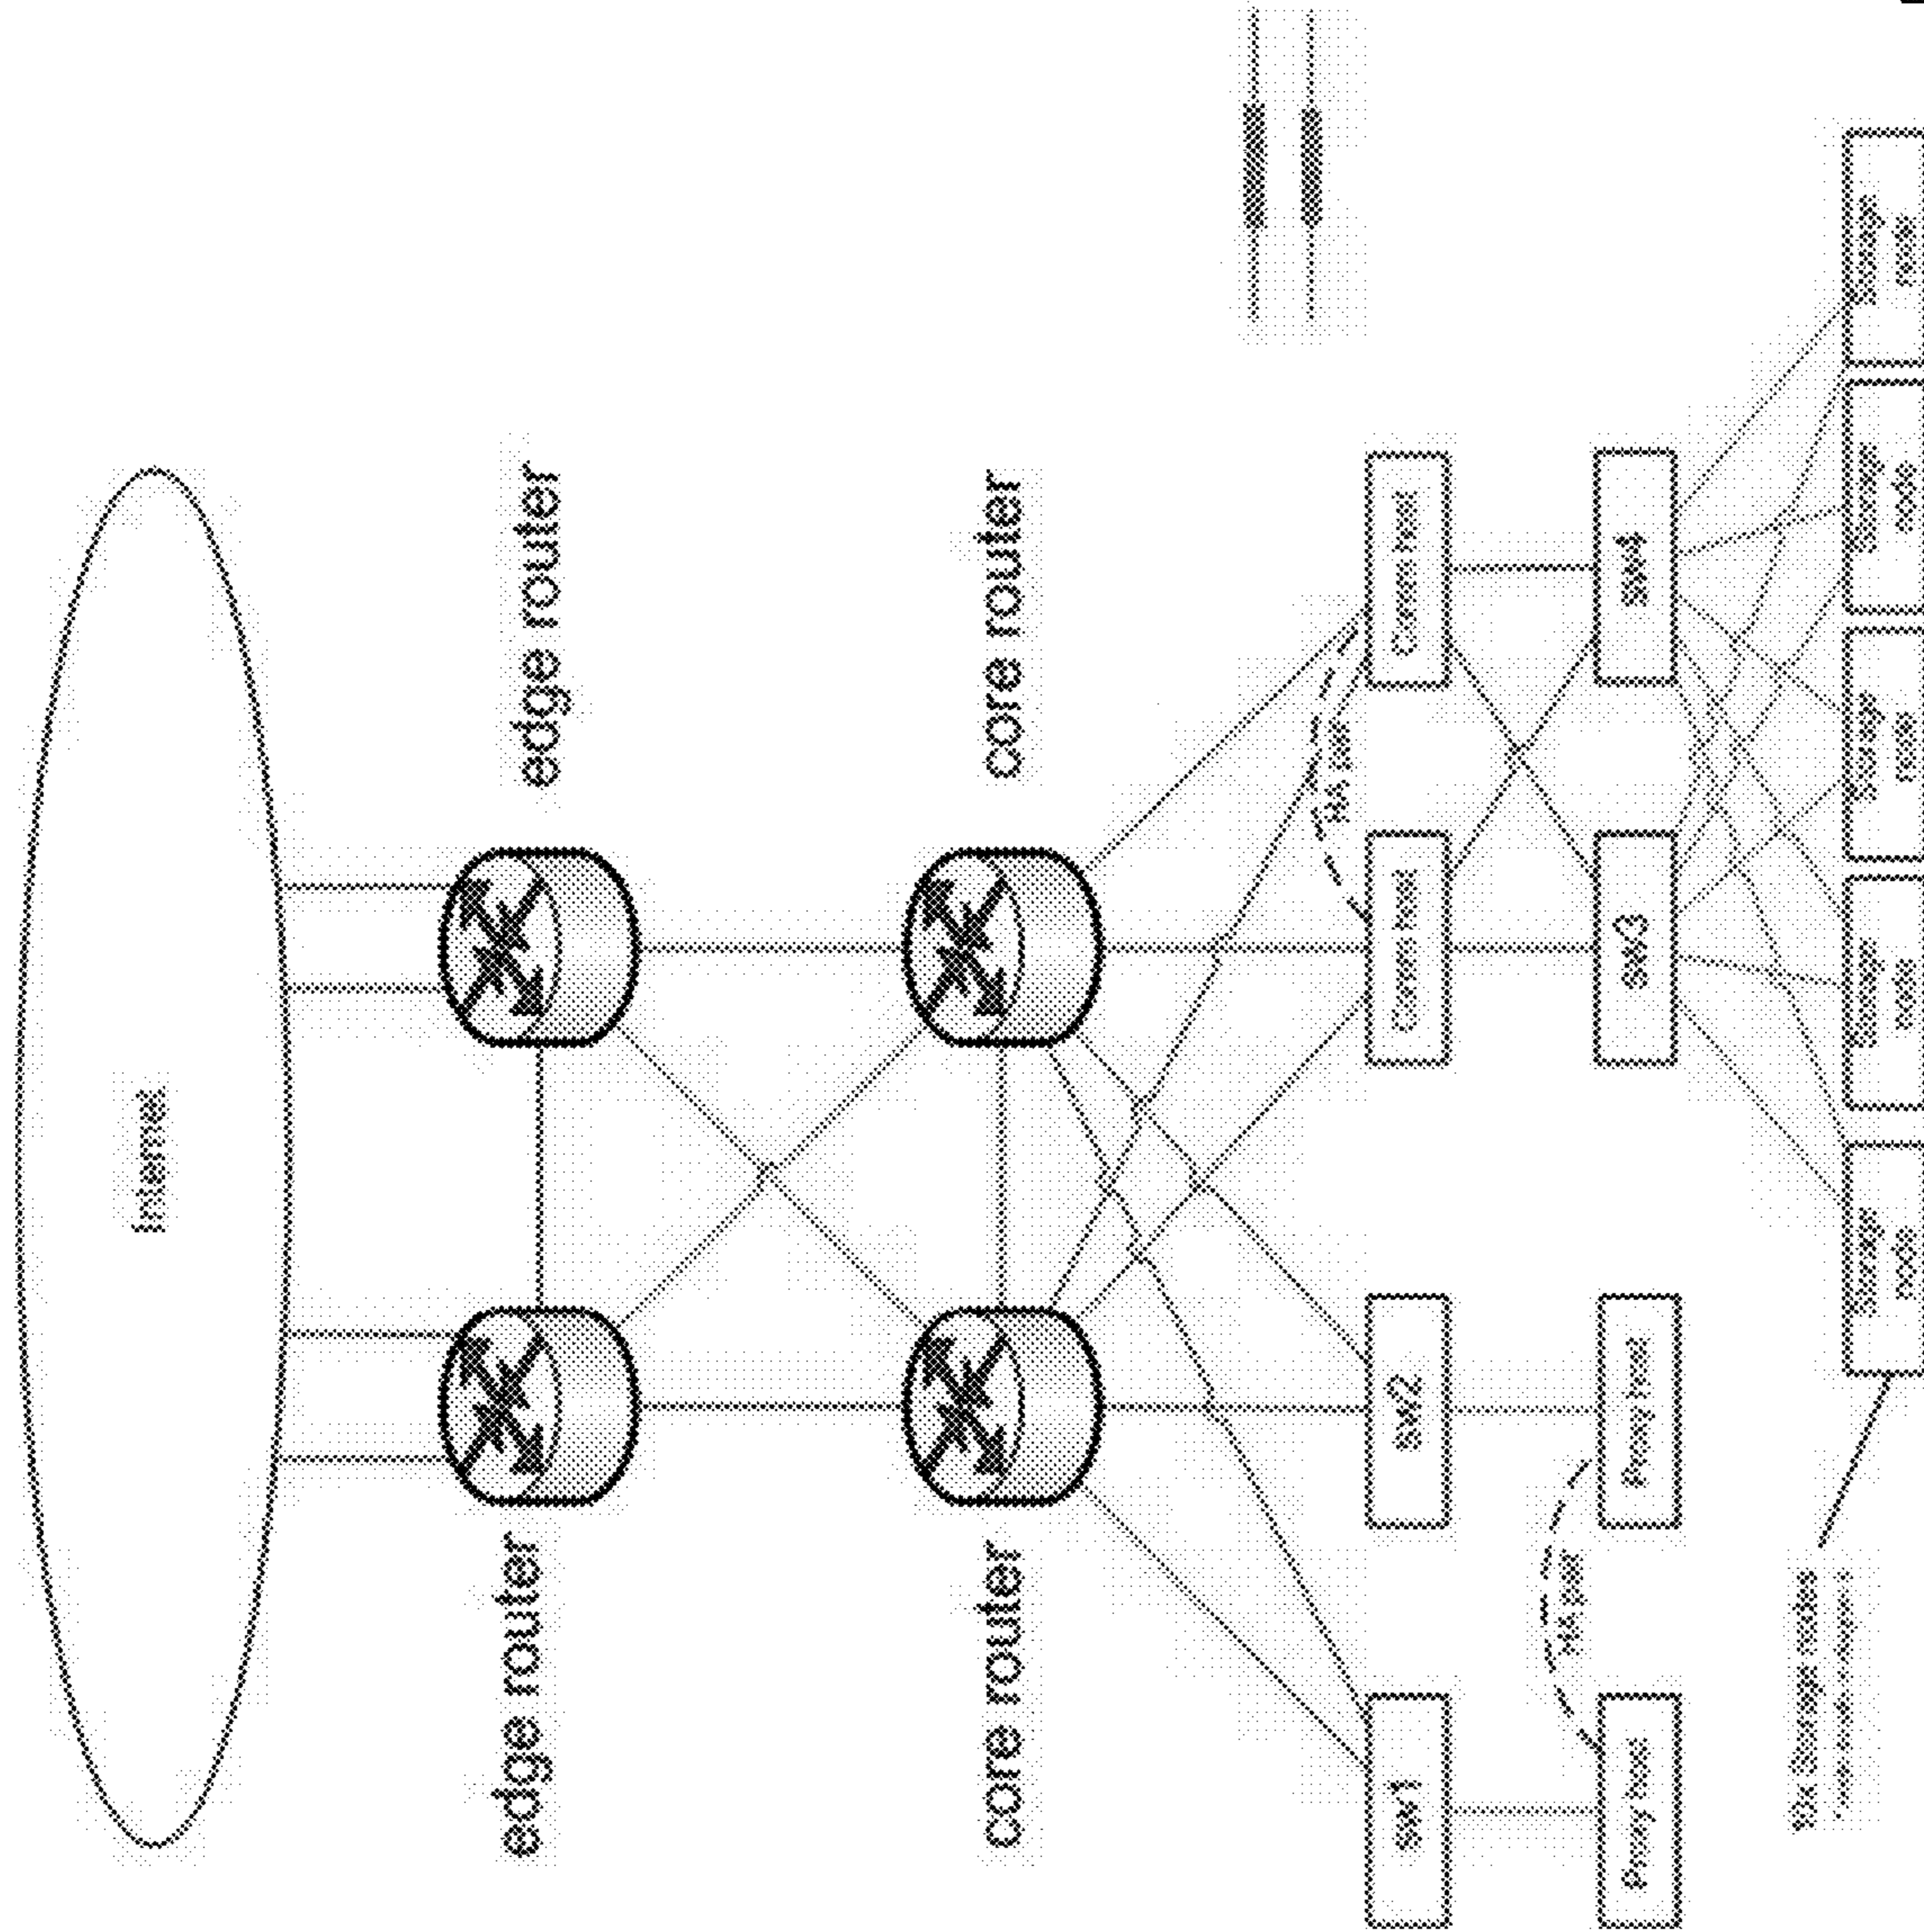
Internet

edge router

edge router

core router

core router

sw1

sw2

sw3

sw4

Proxy host

Proxy host

HA pair

Cluster host

Cluster host

HA pair

Storage node

Storage node

Storage node

Storage node

Storage node

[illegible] Storage nodes
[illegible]